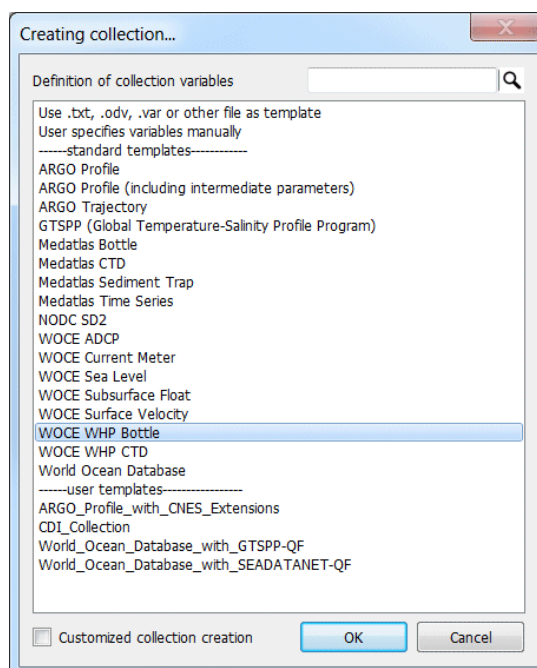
Creating collection...

Definition of collection variables

Use .txt, .odv, .var or other file as template
User specifies variables manually
------standard templates------------
ARGO Profile
ARGO Profile (including intermediate parameters)
ARGO Trajectory
GTSPP (Global Temperature-Salinity Profile Program)
Medatlas Bottle
Medatlas CTD
Medatlas Sediment Trap
Medatlas Time Series
NODC SD2
WOCE ADCP
WOCE Current Meter
WOCE Sea Level
WOCE Subsurface Float
WOCE Surface Velocity
WOCE WHP Bottle
WOCE WHP CTD
World Ocean Database
------user templates-----------------
ARGO_Profile_with_CNES_Extensions
CDI_Collection
World_Ocean_Database_with_GTSPP-QF
World_Ocean_Database_with_SEADATANET-QF

Customized collection creation

OK

Cancel